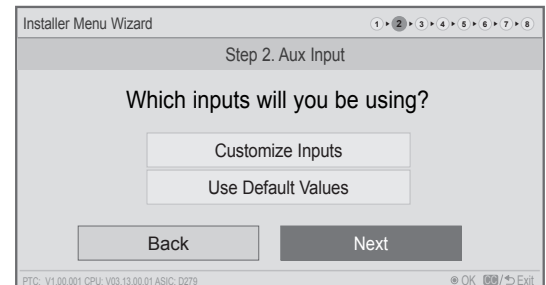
Installer Menu Wizard

1 ▸ 2 ▸ 3 ▸ 4 ▸ 5 ▸ 6 ▸ 7 ▸ 8

Step 2. Aux Input

Which inputs will you be using?

Customize Inputs

Use Default Values

Back

Next

PTC: V1.00.001 CPU: V03.13.00.01 ASIC: D279

OK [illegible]/ Exit